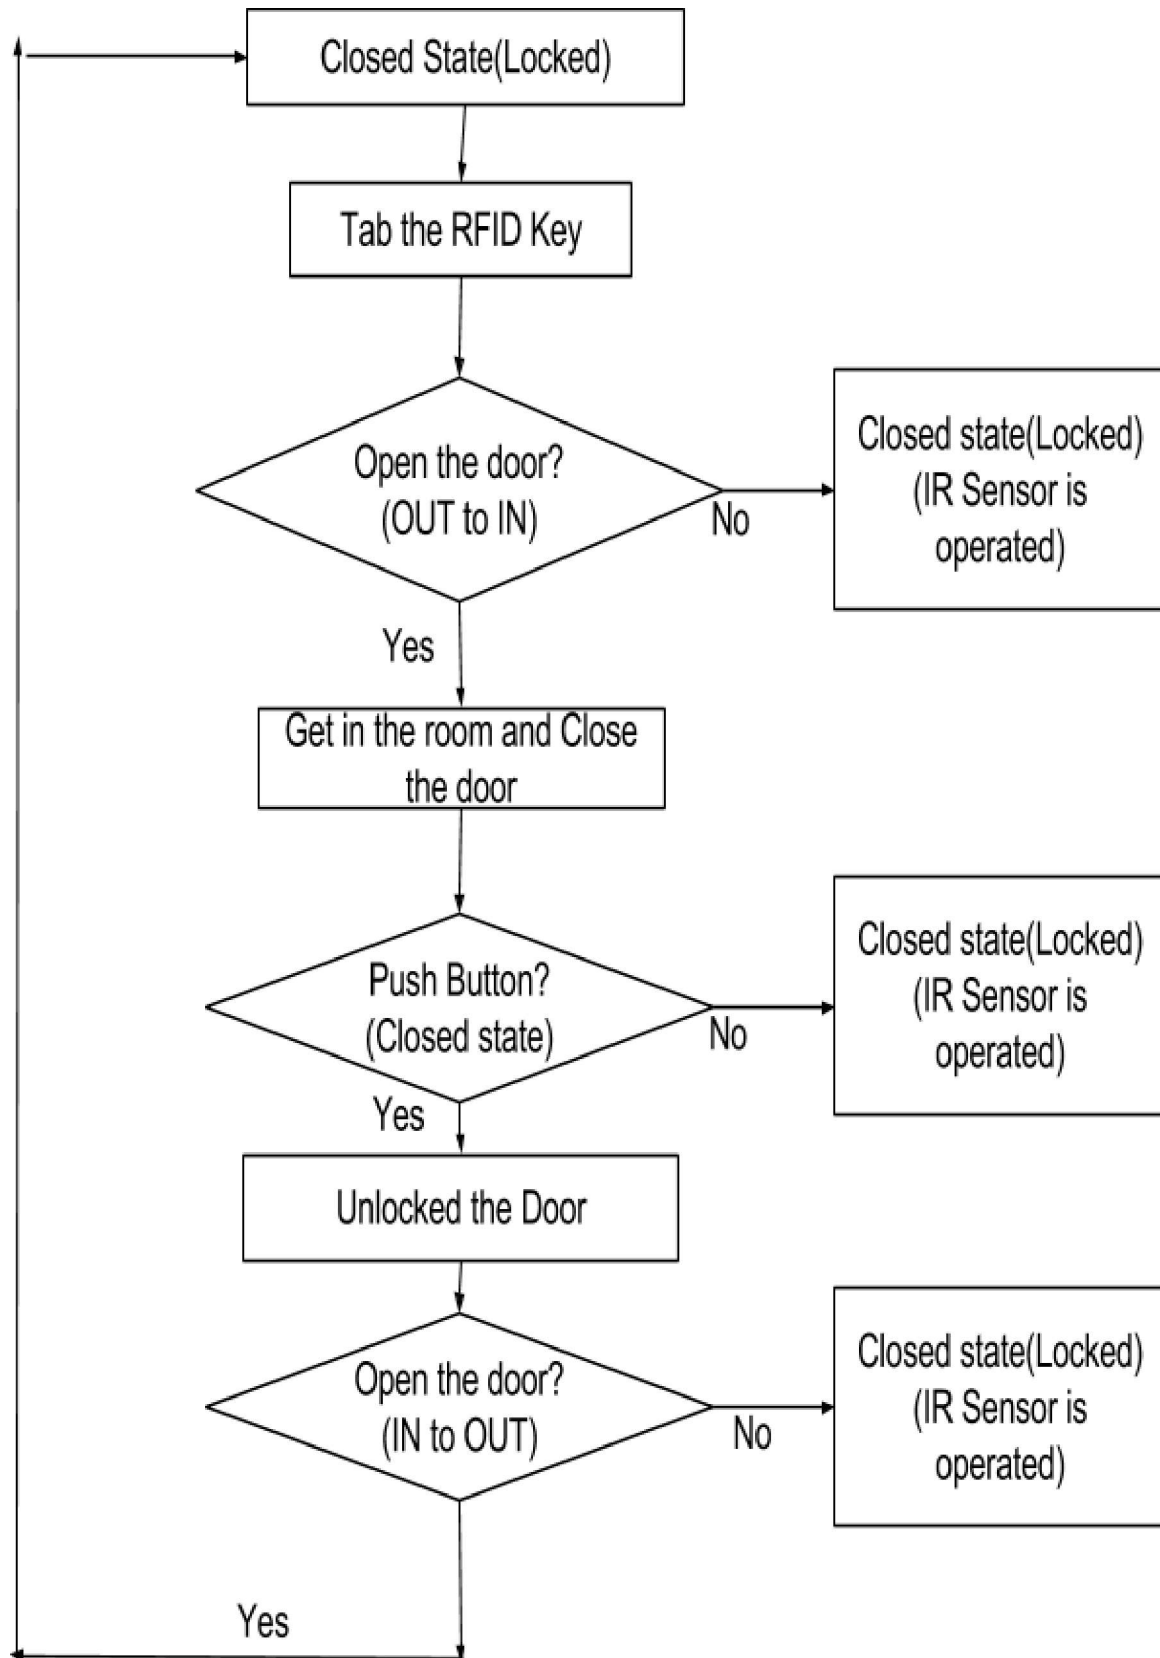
Closed State(Locked)

Tab the RFID Key

Open the door?
(OUT to IN)

No

Closed state(Locked)
(IR Sensor is
operated)

Yes

Get in the room and Close the door

Push Button?
(Closed state)

No

Closed state(Locked)
(IR Sensor is
operated)

Yes

Unlocked the Door

Open the door?
(IN to OUT)

No

Closed state(Locked)
(IR Sensor is
operated)

Yes